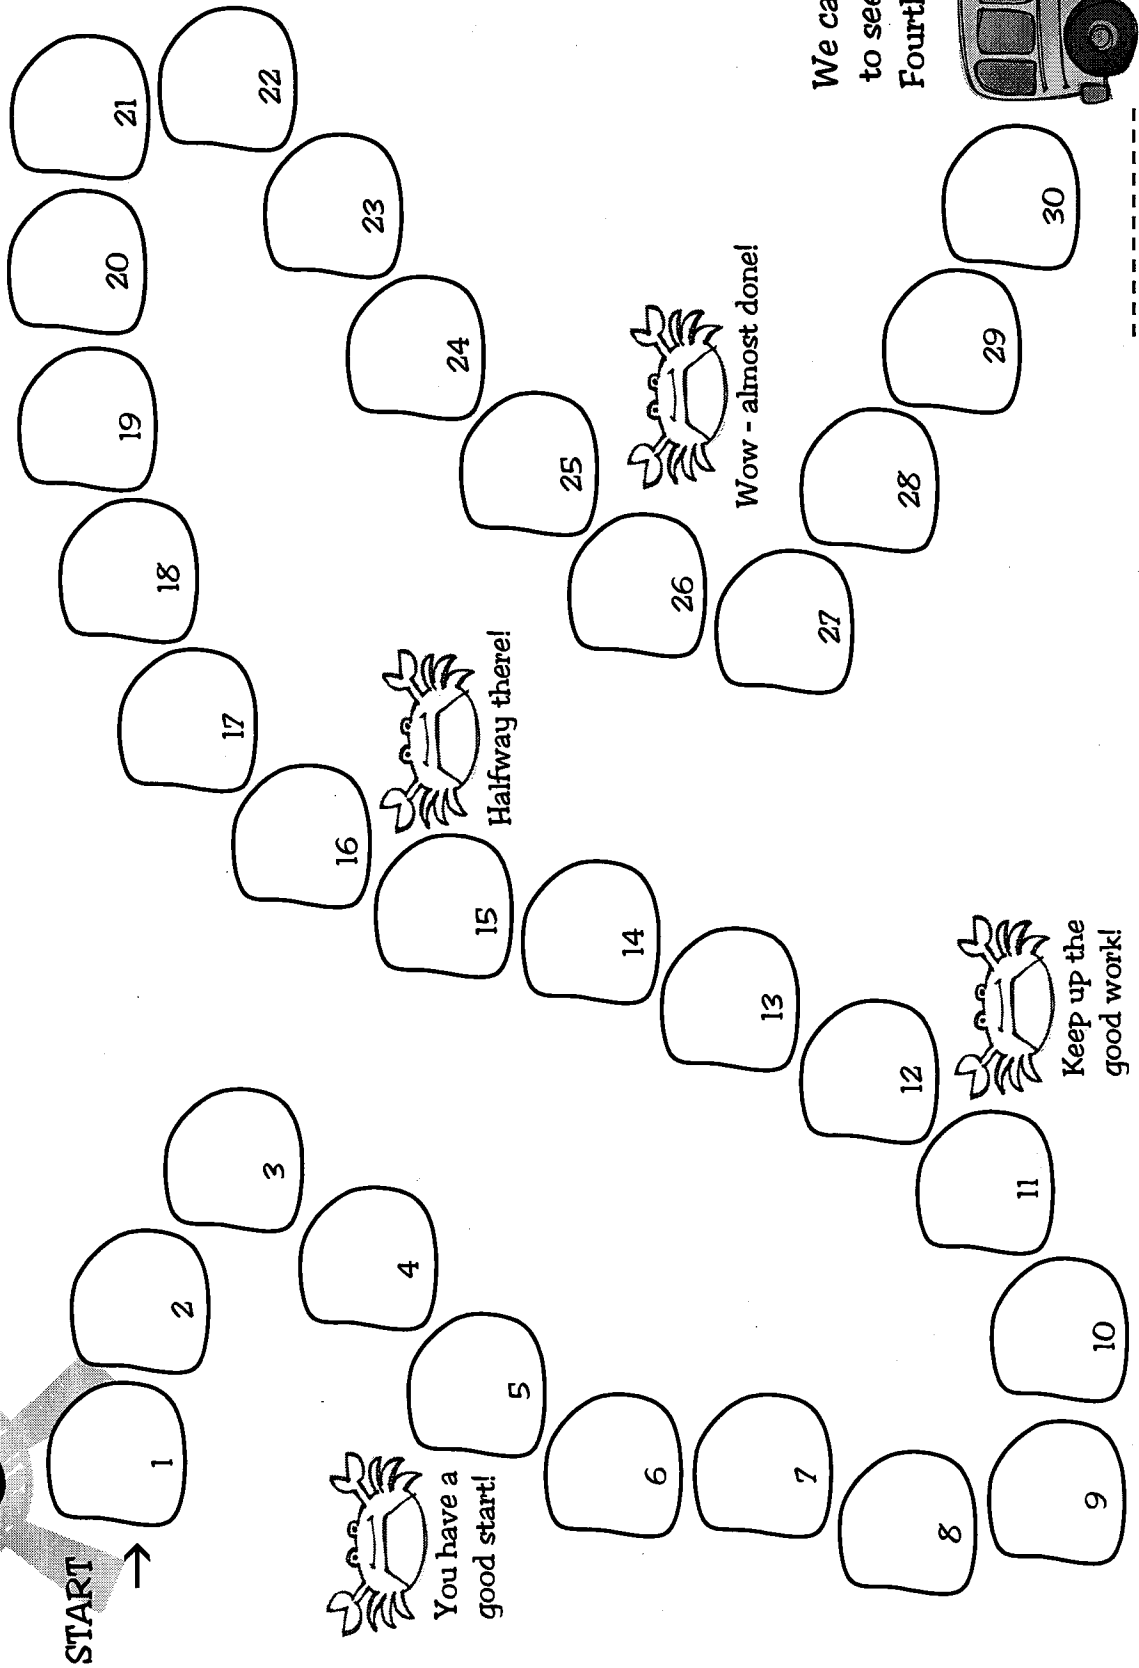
START →

1

2

3

4

5

6

7

8

9

10

11

12

13

14

15

16

17

18

19

20

21

22

23

24

25

26

27

28

29

30

You have a good start!

Keep up the good work!

Halfway there!

Wow - almost done!

We ca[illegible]
to see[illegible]
Fourt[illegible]